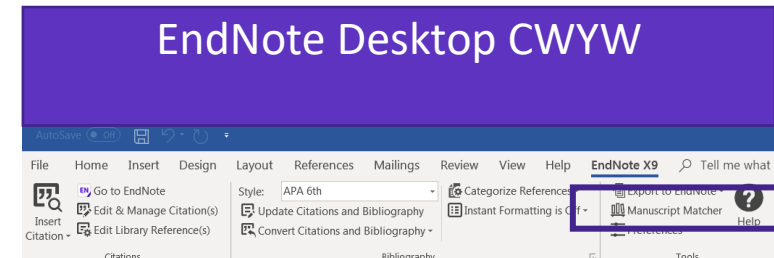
EndNote Desktop CWYW

AutoSave Off

File Home Insert Design Layout References Mailings Review View Help EndNote X9 Tell me what

Insert Citation

Go to EndNote

Edit & Manage Citation(s)

Edit Library Reference(s)

Citations

Style: APA 6th

Update Citations and Bibliography

Convert Citations and Bibliography

Bibliography

Categorize References

Instant Formatting is Off

Export to EndNote

Manuscript Matcher

Preferences

Tools

Help